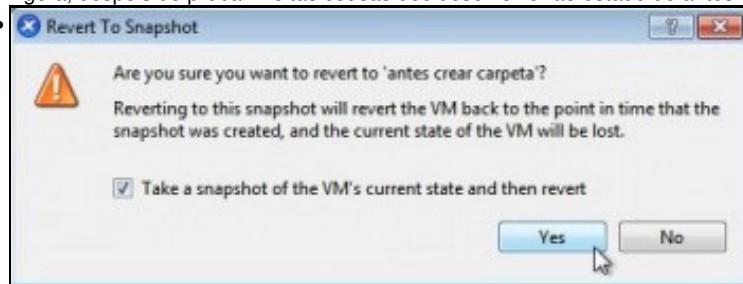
Revert To Snapshot

Are you sure you want to revert to 'antes crear carpeta'?

Reverting to this snapshot will revert the VM back to the point in time that the snapshot was created, and the current state of the VM will be lost.

Take a snapshot of the VM's current state and then revert

Yes

No